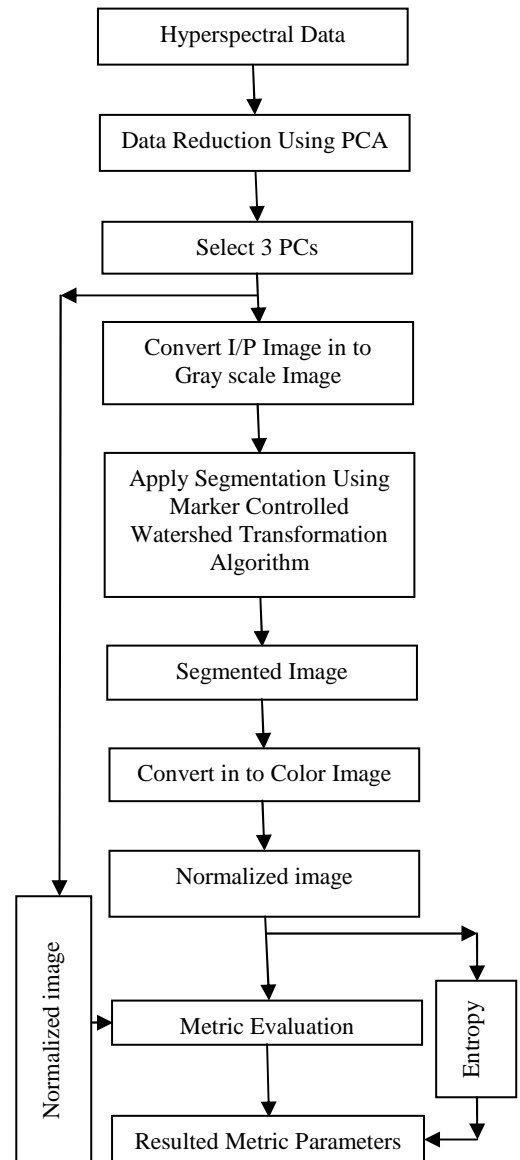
Hyperspectral Data

Data Reduction Using PCA

Select 3 PCs

Convert I/P Image in to Gray scale Image

Apply Segmentation Using Marker Controlled Watershed Transformation Algorithm

Segmented Image

Convert in to Color Image

Normalized image

Normalized image

Metric Evaluation

Entropy

Resulted Metric Parameters